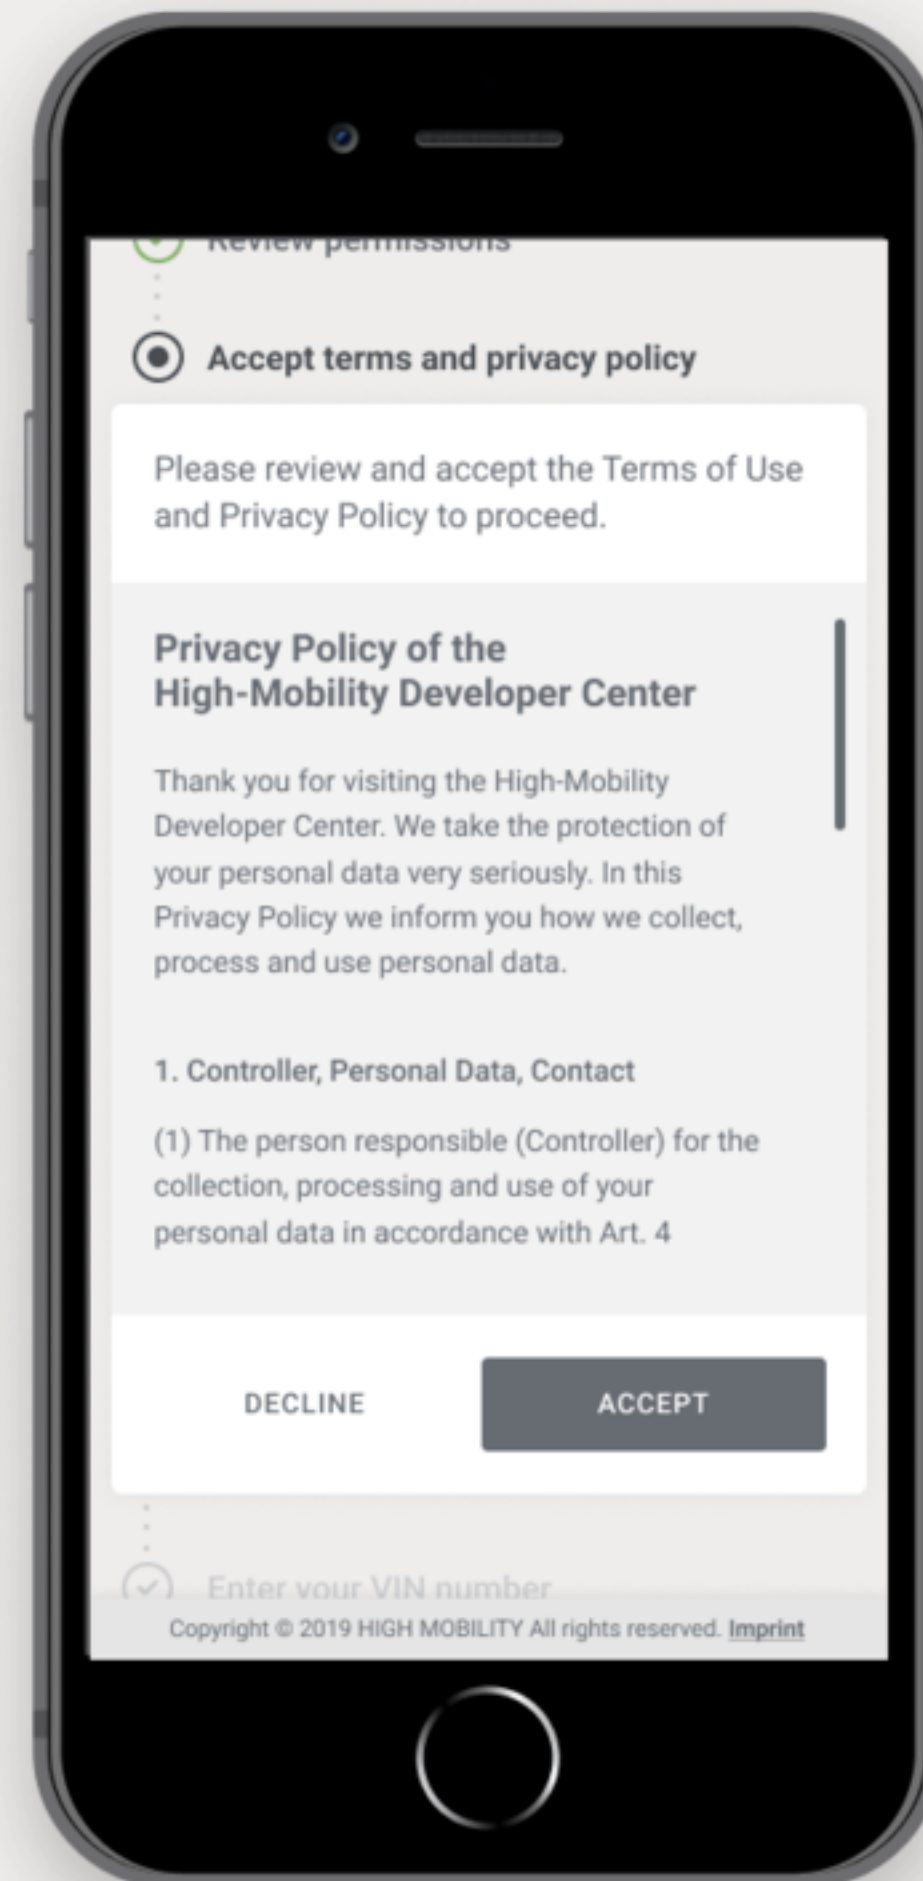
Review permissions

Accept terms and privacy policy

Please review and accept the Terms of Use and Privacy Policy to proceed.

Privacy Policy of the High-Mobility Developer Center

Thank you for visiting the High-Mobility Developer Center. We take the protection of your personal data very seriously. In this Privacy Policy we inform you how we collect, process and use personal data.

1. Controller, Personal Data, Contact

(1) The person responsible (Controller) for the collection, processing and use of your personal data in accordance with Art. 4

DECLINE

ACCEPT

Enter your VIN number

Copyright © 2019 HIGH MOBILITY All rights reserved. Imprint